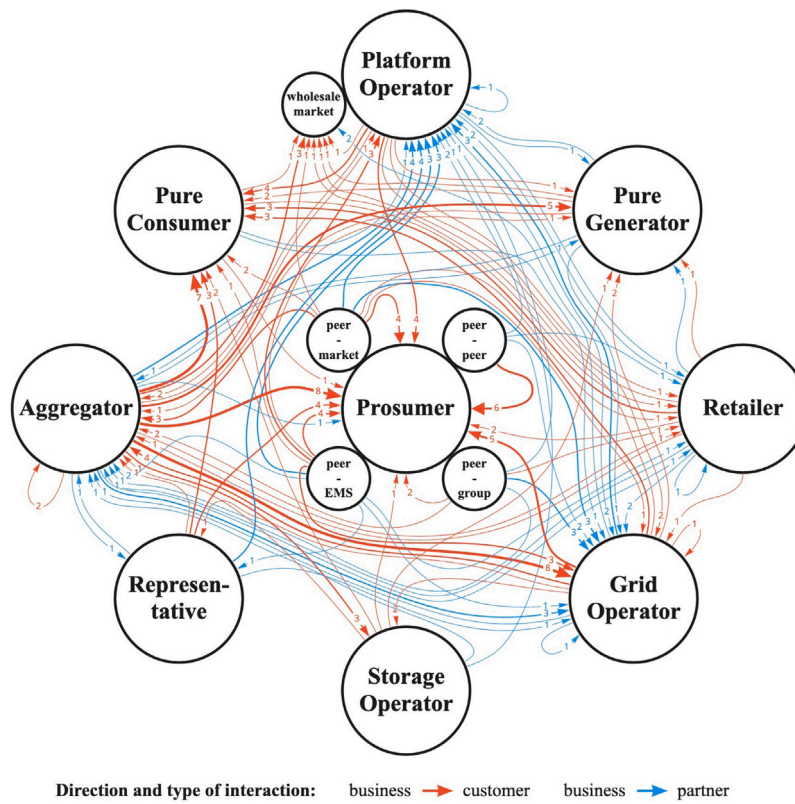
Platform Operator

wholesale market

Pure Consumer

Pure Generator

peer - market

peer - peer

Aggregator

Prosumer

Retailer

peer - EMS

peer - group

Represen-tative

Grid Operator

Storage Operator

Direction and type of interaction: business → customer business → partner